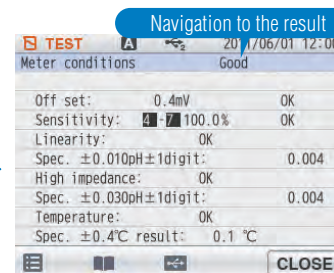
Navigation to the result

TEST A 2011/06/01 12:00
Meter conditions Good

Off set: 0.4mV OK
Sensitivity: 4-7 100.0% OK
Linearity: OK
Spec. ±0.010pH±1digit: 0.004
High impedance: OK
Spec. ±0.030pH±1digit: 0.004
Temperature: OK
Spec. ±0.4℃ result: 0.1 ℃

CLOSE